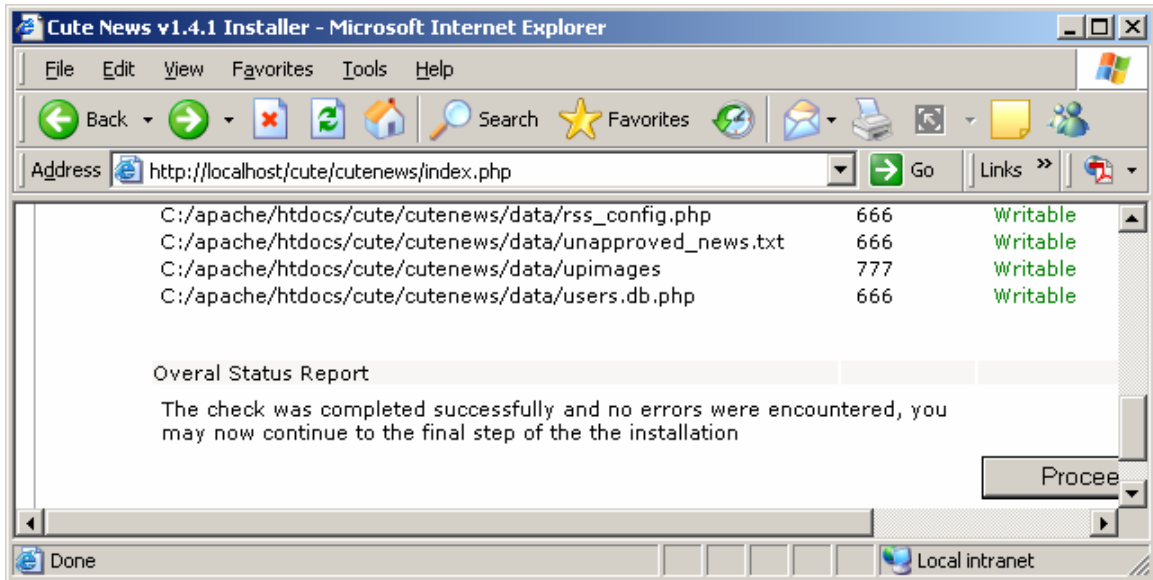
Cute News v1.4.1 Installer - Microsoft Internet Explorer

File Edit View Favorites Tools Help

Back Search Favorites

Address http://localhost/cute/cutenews/index.php Go Links »

| | | |
|---|---|---|
| C:/apache/htdocs/cute/cutenews/data/rss_config.php | 666 | Writable |
| C:/apache/htdocs/cute/cutenews/data/unapproved_news.txt | 666 | Writable |
| C:/apache/htdocs/cute/cutenews/data/upimages | 777 | Writable |
| C:/apache/htdocs/cute/cutenews/data/users.db.php | 666 | Writable |

Overal Status Report

The check was completed successfully and no errors were encountered, you may now continue to the final step of the the installation

Procee

Done Local intranet